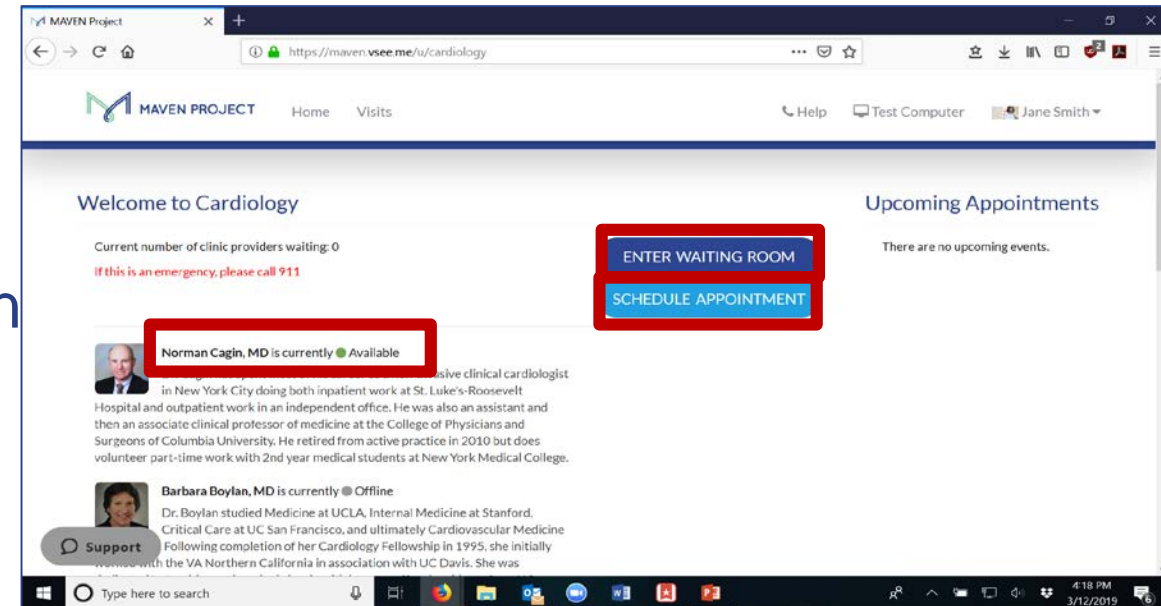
MAVEN Project

https://maven.vsee.me/u/cardiology

MAVEN PROJECT Home Visits

Help Test Computer Jane Smith

Welcome to Cardiology

Current number of clinic providers waiting: 0

If this is an emergency, please call 911

ENTER WAITING ROOM

SCHEDULE APPOINTMENT

Upcoming Appointments

There are no upcoming events.

Norman Cagin, MD is currently Available

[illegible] sive clinical cardiologist in New York City doing both inpatient work at St. Luke's-Roosevelt Hospital and outpatient work in an independent office. He was also an assistant and then an associate clinical professor of medicine at the College of Physicians and Surgeons of Columbia University. He retired from active practice in 2010 but does volunteer part-time work with 2nd year medical students at New York Medical College.

Barbara Boylan, MD is currently Offline

Dr. Boylan studied Medicine at UCLA, Internal Medicine at Stanford, Critical Care at UC San Francisco, and ultimately Cardiovascular Medicine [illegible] Following completion of her Cardiology Fellowship in 1995, she initially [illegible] with the VA Northern California in association with UC Davis. She was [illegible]

Support

Type here to search

4:18 PM
3/12/2019